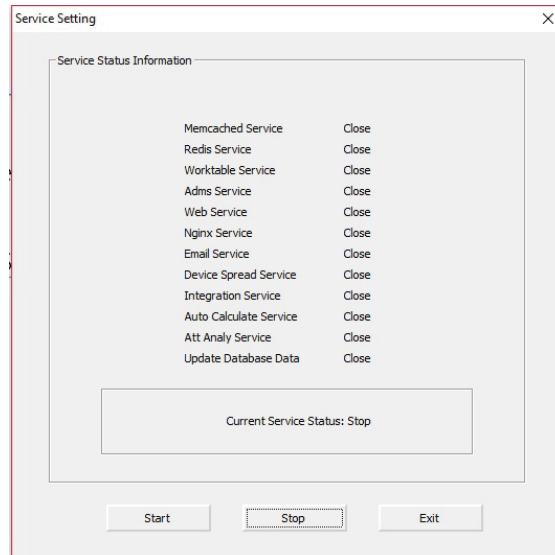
Service Setting

×

Service Status Information

| | |
|---|---|
| Memcached Service | Close |
| Redis Service | Close |
| Worktable Service | Close |
| Adms Service | Close |
| Web Service | Close |
| Nginx Service | Close |
| Email Service | Close |
| Device Spread Service | Close |
| Integration Service | Close |
| Auto Calculate Service | Close |
| Att Analy Service | Close |
| Update Database Data | Close |

Current Service Status: Stop

Start

Stop

Exit